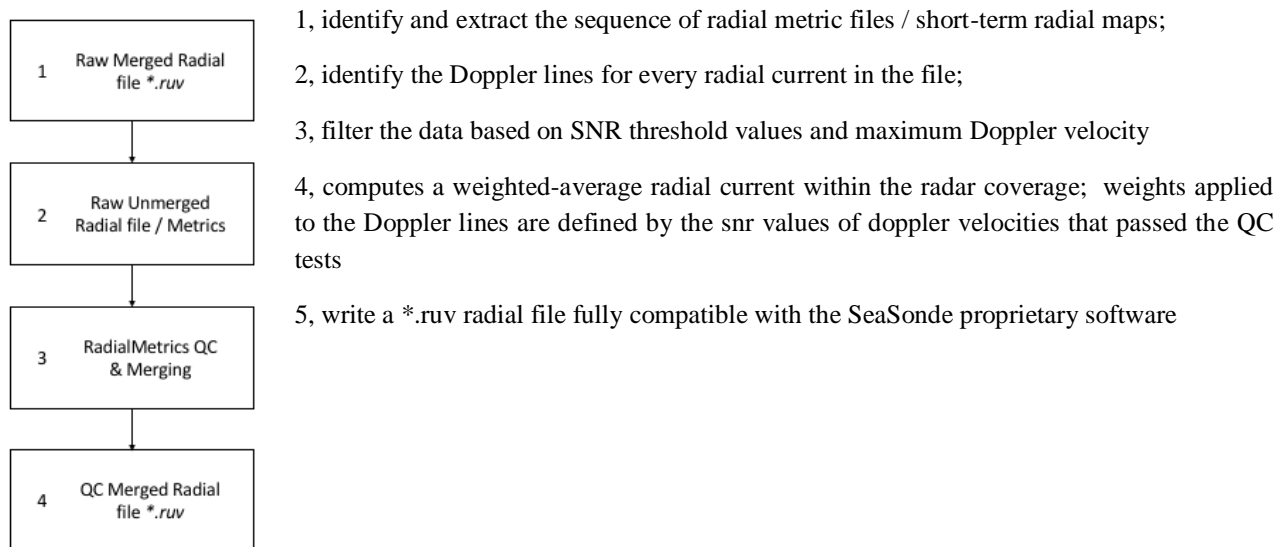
1 Raw Merged Radial file *.ruv

2 Raw Unmerged Radial file / Metrics

3 RadialMetrics QC & Merging

4 QC Merged Radial file *.ruv

1, identify and extract the sequence of radial metric files / short-term radial maps;

2, identify the Doppler lines for every radial current in the file;

3, filter the data based on SNR threshold values and maximum Doppler velocity

4, computes a weighted-average radial current within the radar coverage; weights applied to the Doppler lines are defined by the snr values of doppler velocities that passed the QC tests

5, write a *.ruv radial file fully compatible with the SeaSonde proprietary software